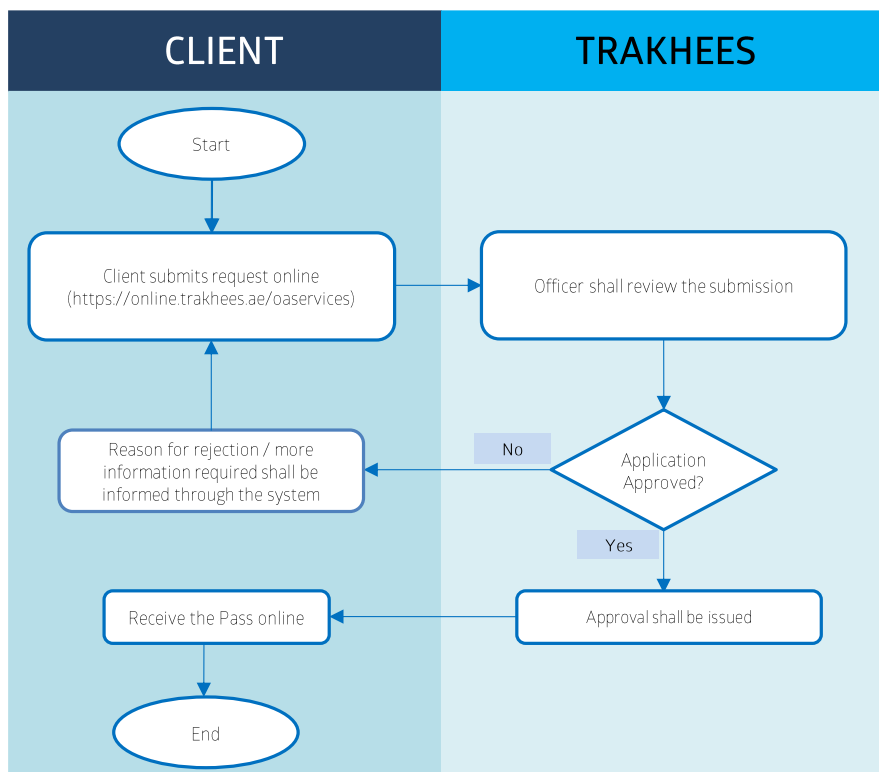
CLIENT

TRAKHEES

Start

Client submits request online (https://online.trakhees.ae/oaservices)

Officer shall review the submission

Reason for rejection / more information required shall be informed through the system

No

Application Approved?

Yes

Receive the Pass online

Approval shall be issued

End